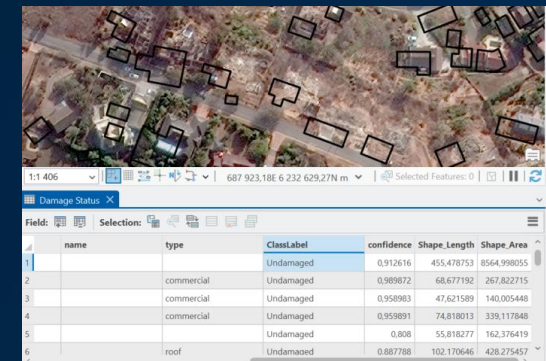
1:1 406
687 923,18E 6 232 629,27N m
Selected Features: 0

Damage Status

Field:
Selection:

| | name | type | ClassLabel | confidence | Shape_Length | Shape_Area |
|---|---|---|---|---|---|---|
| 1 | | | Undamaged | 0,912616 | 455,478753 | 8564,998055 |
| 2 | | commercial | Undamaged | 0,989872 | 68,677192 | 267,822715 |
| 3 | | commercial | Undamaged | 0,958983 | 47,621589 | 140,005448 |
| 4 | | commercial | Undamaged | 0,959891 | 74,818013 | 339,117848 |
| 5 | | | Undamaged | 0,808 | 55,818277 | 162,376419 |
| 6 | | roof | Undamaged | 0,887788 | 102,170646 | 428,275457 |